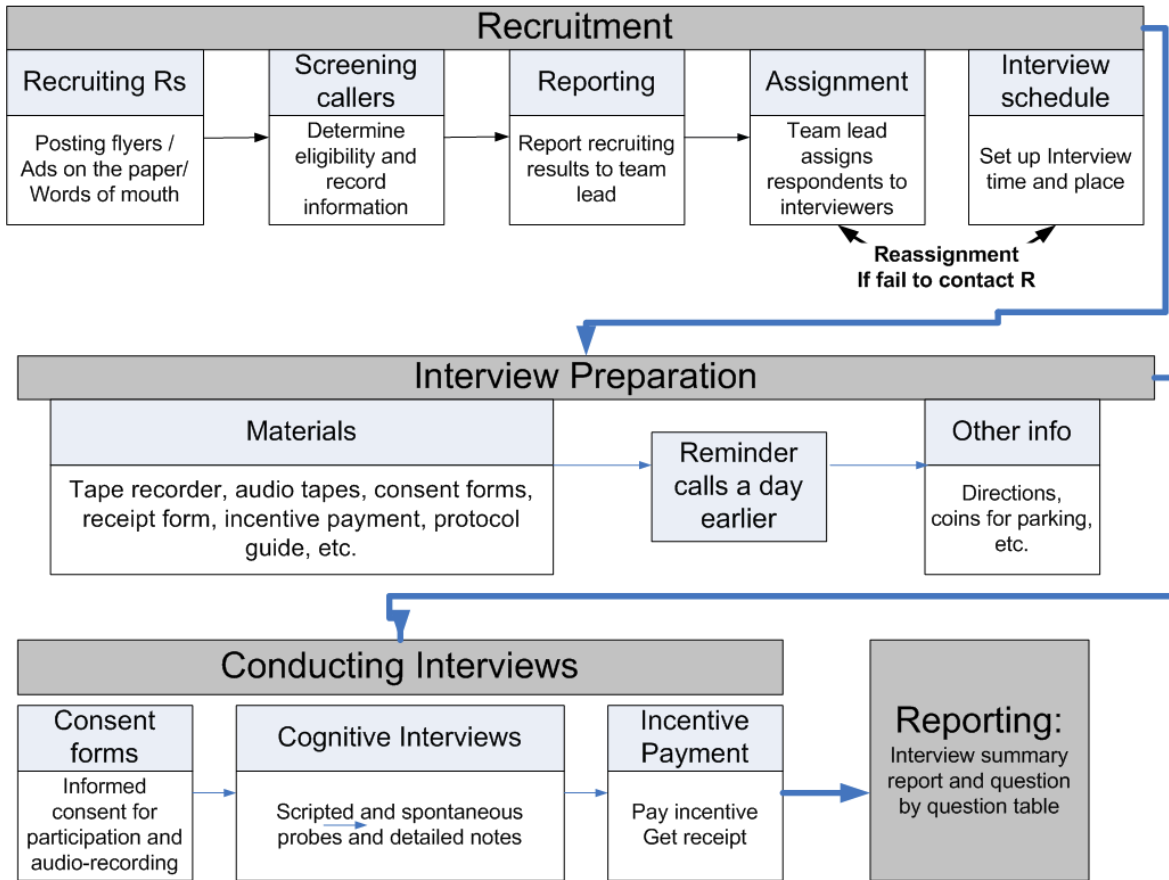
Recruitment

Recruiting Rs
Posting flyers / Ads on the paper/ Words of mouth

Screening callers
Determine eligibility and record information

Reporting
Report recruiting results to team lead

Assignment
Team lead assigns respondents to interviewers

Interview schedule
Set up Interview time and place

Reassignment
If fail to contact R

Interview Preparation

Materials
Tape recorder, audio tapes, consent forms, receipt form, incentive payment, protocol guide, etc.

Reminder calls a day earlier

Other info
Directions, coins for parking, etc.

Conducting Interviews

Consent forms
Informed consent for participation and audio-recording

Cognitive Interviews
Scripted and spontaneous probes and detailed notes

Incentive Payment
Pay incentive
Get receipt

Reporting:
Interview summary report and question by question table